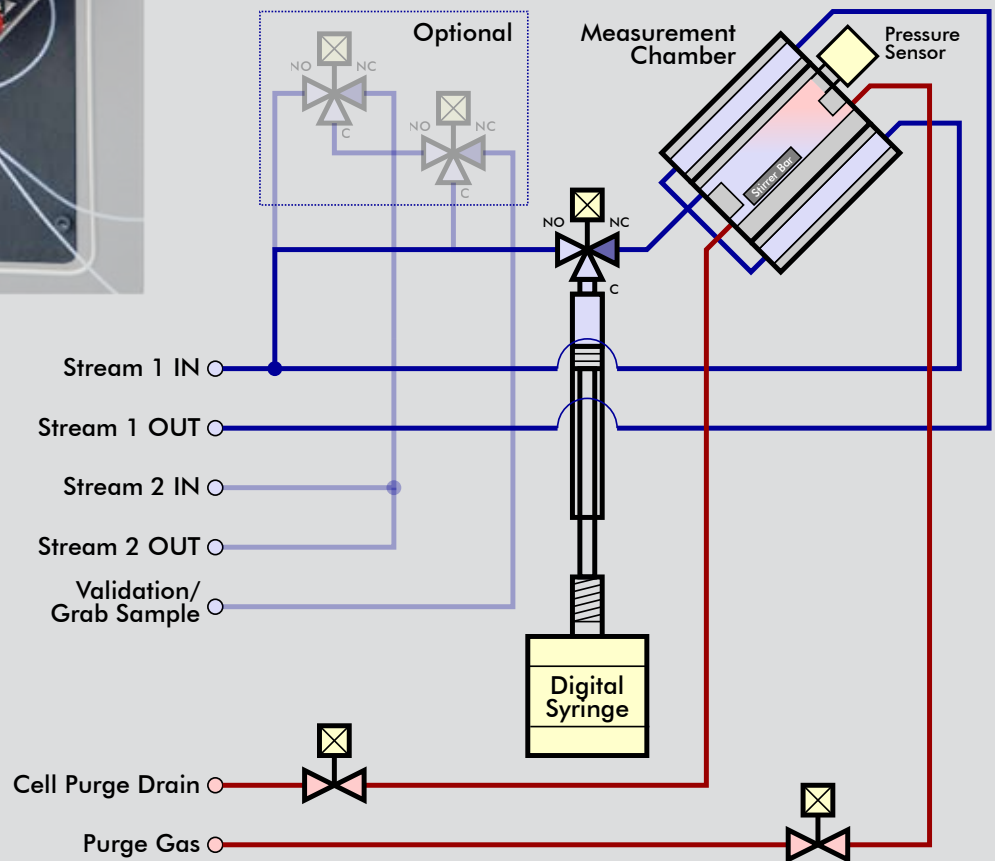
Optional

NO NC

C

NO NC

C

Measurement Chamber

Pressure Sensor

Stirrer Bar

NO NC

C

Stream 1 IN

Stream 1 OUT

Stream 2 IN

Stream 2 OUT

Validation/ Grab Sample

Digital Syringe

Cell Purge Drain

Purge Gas